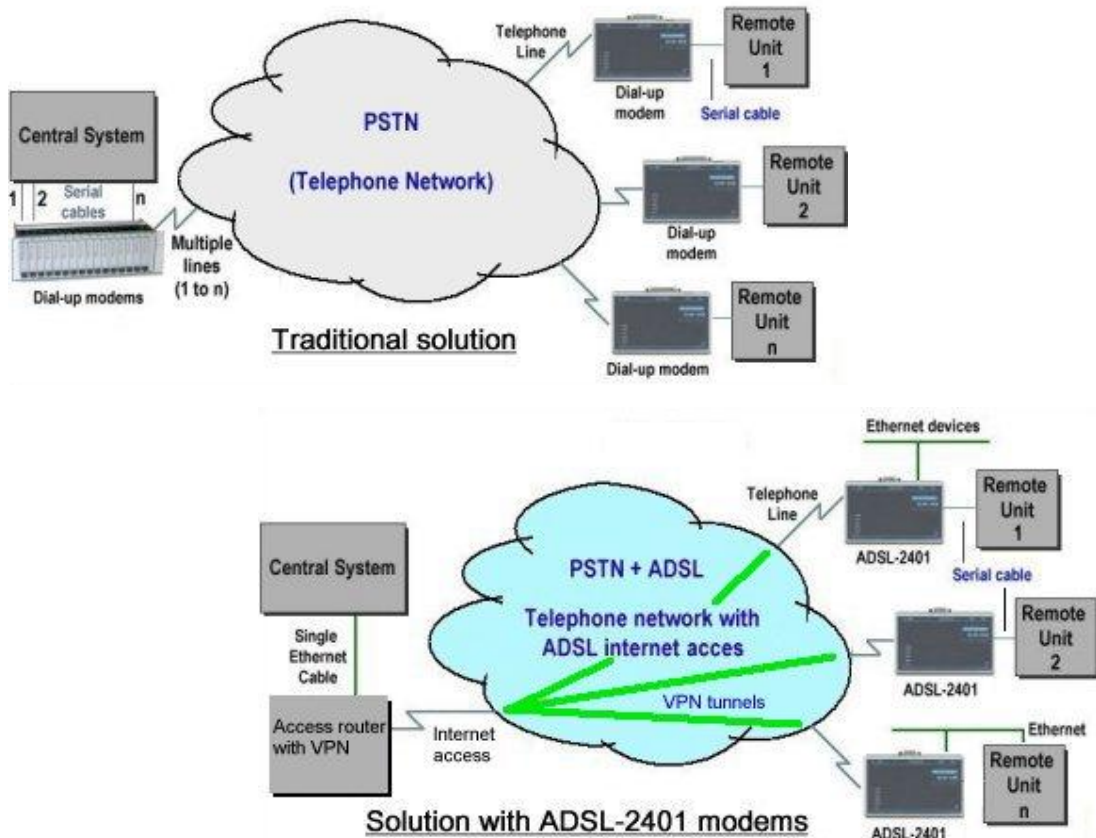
Central System

1 2 Serial cables n

Dial-up modems

Multiple lines (1 to n)

PSTN

(Telephone Network)

Telephone Line

Dial-up modem

Remote Unit 1

Serial cable

Dial-up modem

Remote Unit 2

Dial-up modem

Remote Unit n

Traditional solution

Central System

Single Ethernet Cable

Access router with VPN

Internet access

PSTN + ADSL

Telephone network with ADSL internet acces

VPN tunnels

Telephone Line

Ethernet devices

ADSL-2401

Remote Unit 1

Serial cable

ADSL-2401

Remote Unit 2

Ethernet

ADSL-2401

Remote Unit n

Solution with ADSL-2401 modems